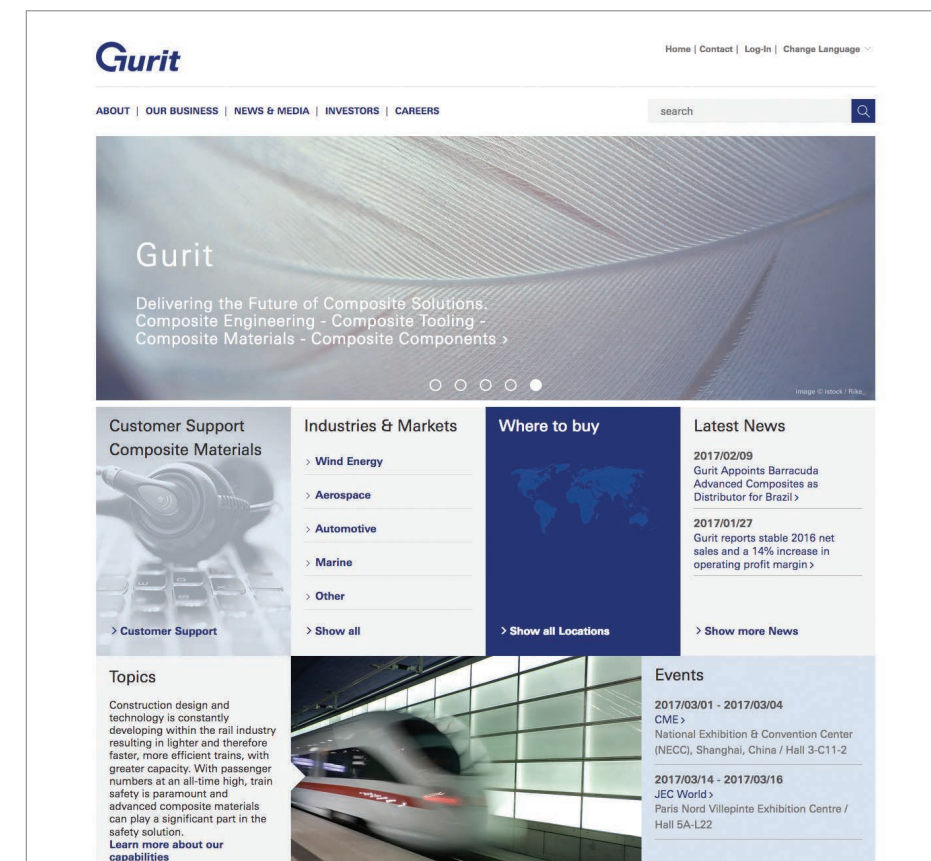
Gurit

Home | Contact | Log-In | Change Language

ABOUT | OUR BUSINESS | NEWS & MEDIA | INVESTORS | CAREERS

search

Gurit

Delivering the Future of Composite Solutions. Composite Engineering - Composite Tooling - Composite Materials - Composite Components ›

Image © istock / Rike_

Customer Support Composite Materials

› Customer Support

Industries & Markets

› Wind Energy

› Aerospace

› Automotive

› Marine

› Other

› Show all

Where to buy

› Show all Locations

Latest News

2017/02/09
Gurit Appoints Barracuda Advanced Composites as Distributor for Brazil ›

2017/01/27
Gurit reports stable 2016 net sales and a 14% increase in operating profit margin ›

› Show more News

Topics

Construction design and technology is constantly developing within the rail industry resulting in lighter and therefore faster, more efficient trains, with greater capacity. With passenger numbers at an all-time high, train safety is paramount and advanced composite materials can play a significant part in the safety solution.
Learn more about our capabilities

Events

2017/03/01 - 2017/03/04
CME ›
National Exhibition & Convention Center (NECC), Shanghai, China / Hall 3-C11-2

2017/03/14 - 2017/03/16
JEC World ›
Paris Nord Villepinte Exhibition Centre / Hall 5A-L22